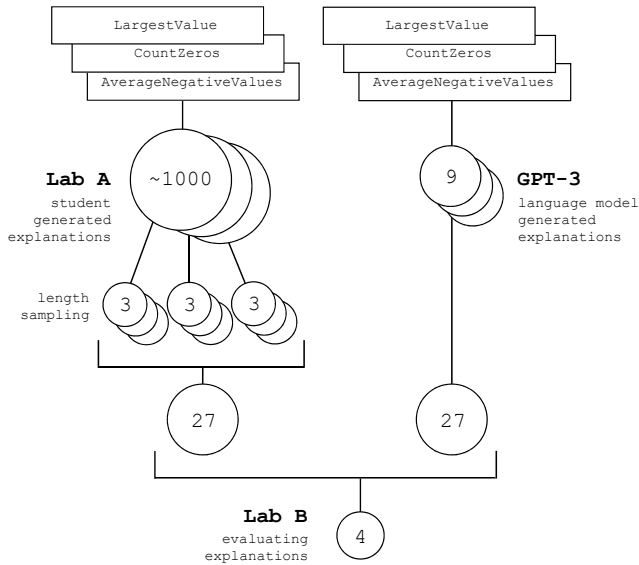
LargestValue
CountZeros
AverageNegativeValues

LargestValue
CountZeros
AverageNegativeValues

Lab A
student generated explanations

~1000

9

GPT-3
language model generated explanations

length sampling

3

3

3

27

27

Lab B
evaluating explanations

4